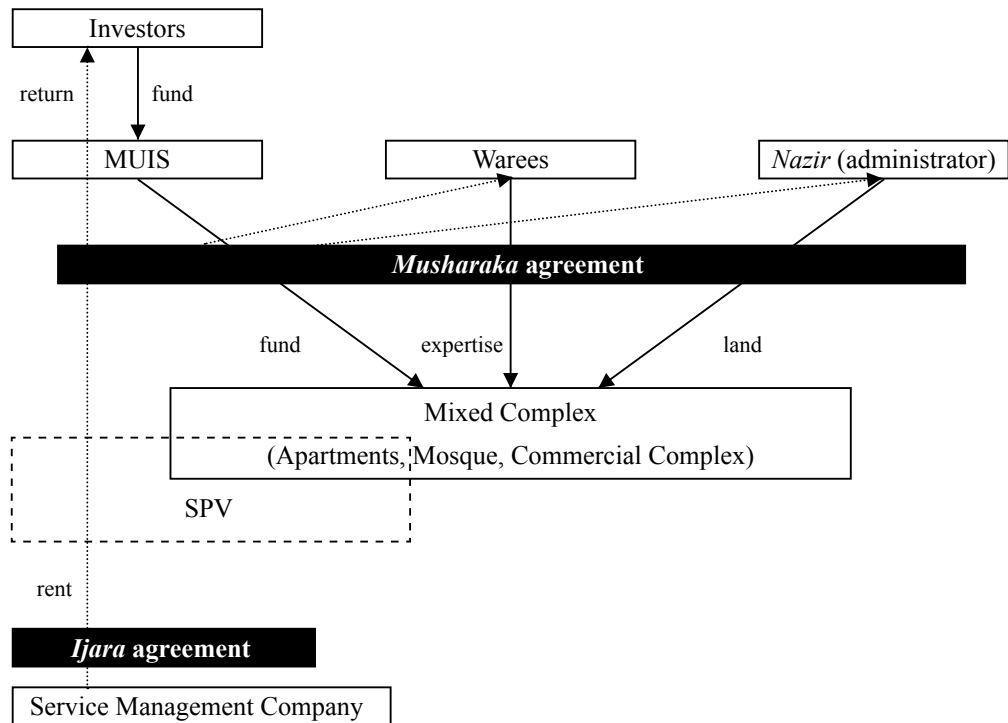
Investors

return

fund

MUIS

Warees

*Nazir* (administrator)

*Musharaka* agreement

fund

expertise

land

Mixed Complex

(Apartments, Mosque, Commercial Complex)

SPV

rent

*Ijara* agreement

Service Management Company